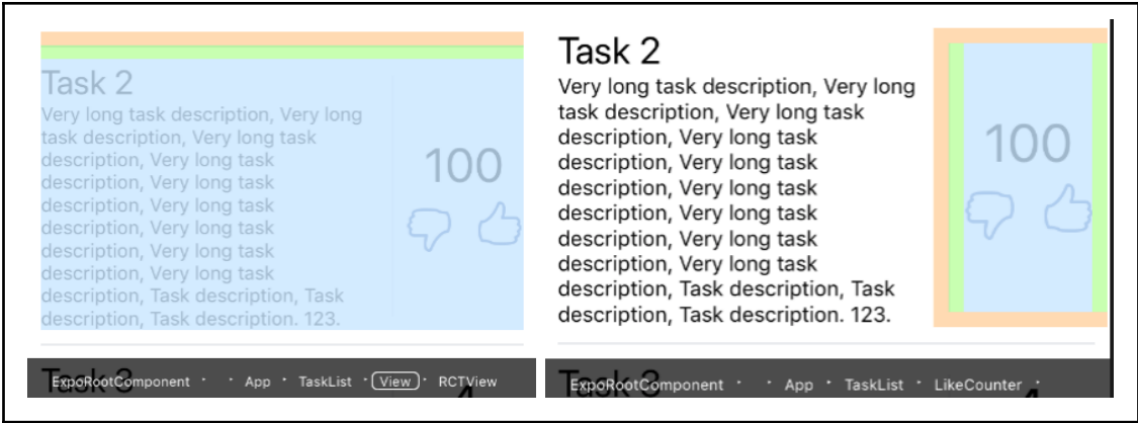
Task 2
Very long task description, Very long task description, Very long task description, Very long task description, Very long task description, Very long task description, Very long task description, Very long task description, Task description, Task description, Task description. 123.

100

Task 3

ExpoRootComponent · · App · TaskList · View · RCTView

Task 2
Very long task description, Very long task description, Very long task description, Very long task description, Very long task description, Very long task description, Very long task description, Very long task description, Task description, Task description, Task description. 123.

100

Task 3

ExpoRootComponent · · App · TaskList · LikeCounter ·